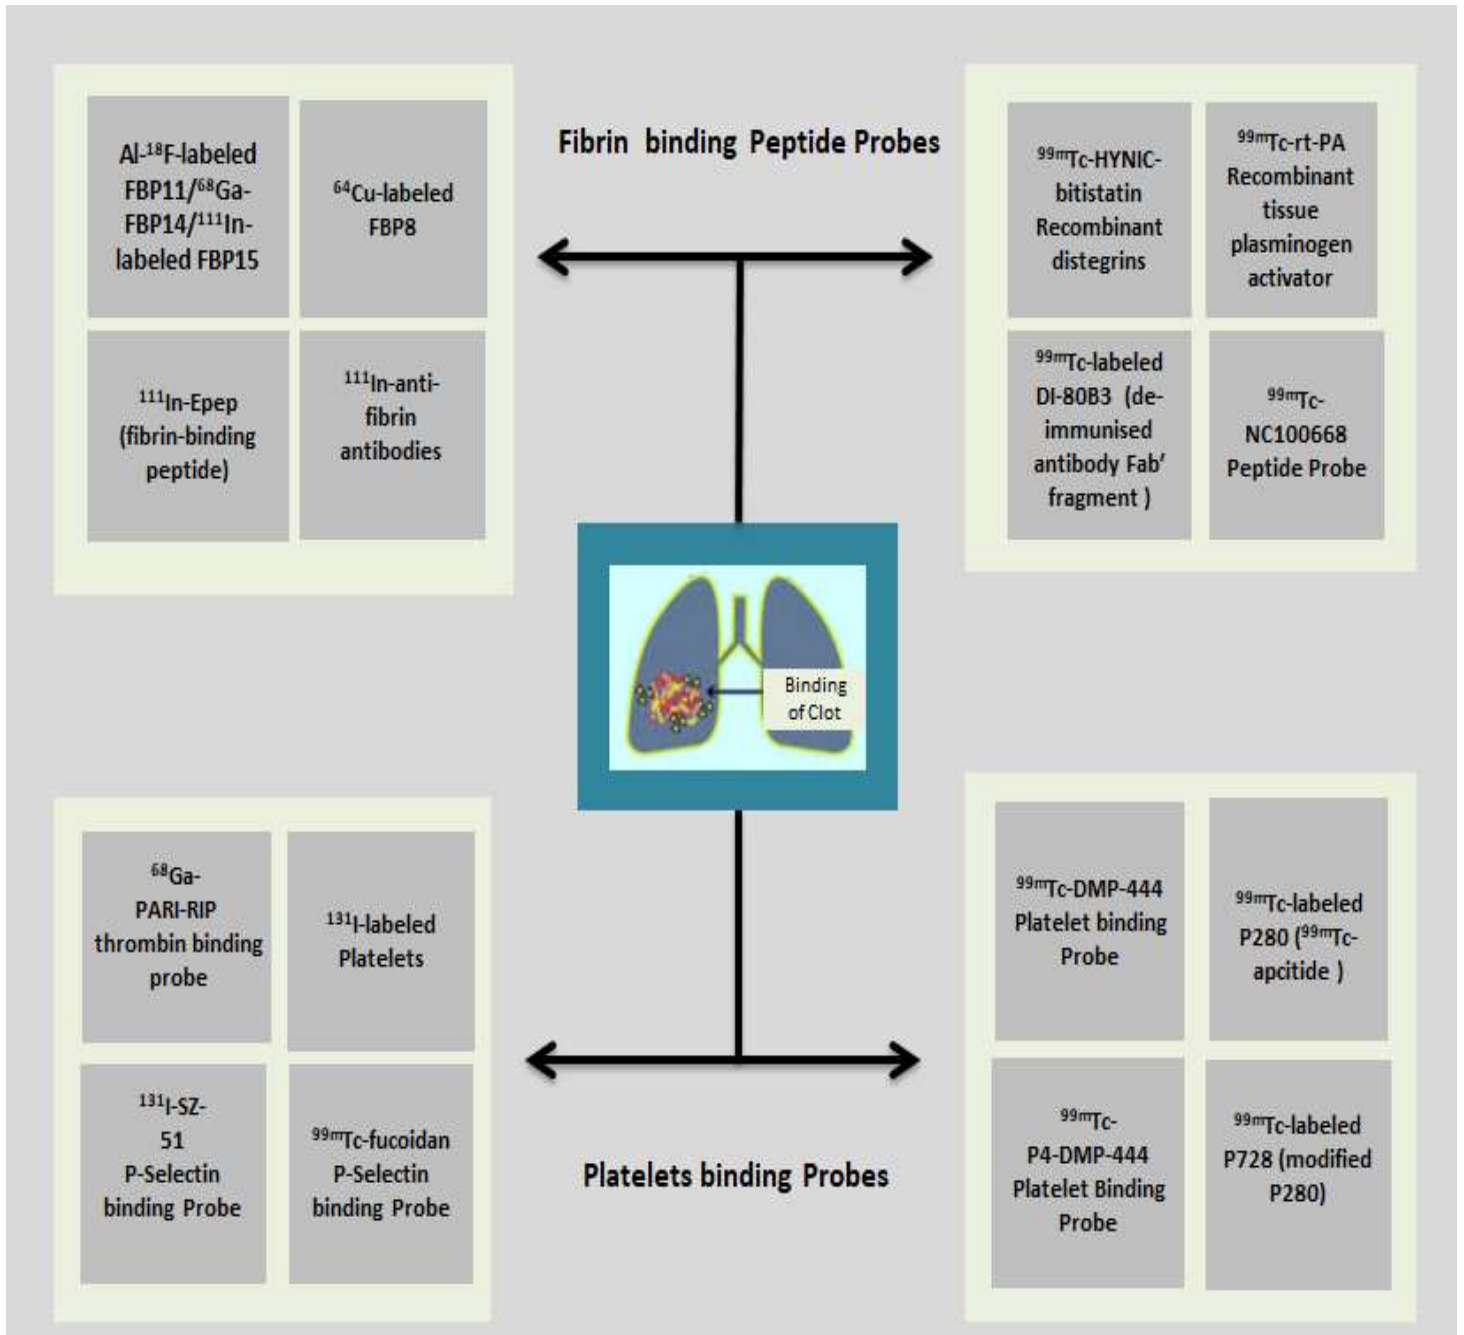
Fibrin binding Peptide Probes

Al-$^{18}$F-labeled FBP11/$^{68}$Ga-FBP14/$^{111}$In-labeled FBP15

$^{64}$Cu-labeled FBP8

$^{111}$In-Epep (fibrin-binding peptide)

$^{111}$In-anti-fibrin antibodies

$^{99m}$Tc-HYNIC-bitistatin Recombinant distegrins

$^{99m}$Tc-rt-PA Recombinant tissue plasminogen activator

$^{99m}$Tc-labeled DI-80B3 (de-immunised antibody Fab' fragment )

$^{99m}$Tc-NC100668 Peptide Probe

Binding of Clot

$^{68}$Ga-PARI-RIP thrombin binding probe

$^{131}$I-labeled Platelets

$^{131}$I-SZ-51 P-Selectin binding Probe

$^{99m}$Tc-fucoidan P-Selectin binding Probe

Platelets binding Probes

$^{99m}$Tc-DMP-444 Platelet binding Probe

$^{99m}$Tc-labeled P280 ($^{99m}$Tc-apcitide )

$^{99m}$Tc-P4-DMP-444 Platelet Binding Probe

$^{99m}$Tc-labeled P728 (modified P280)